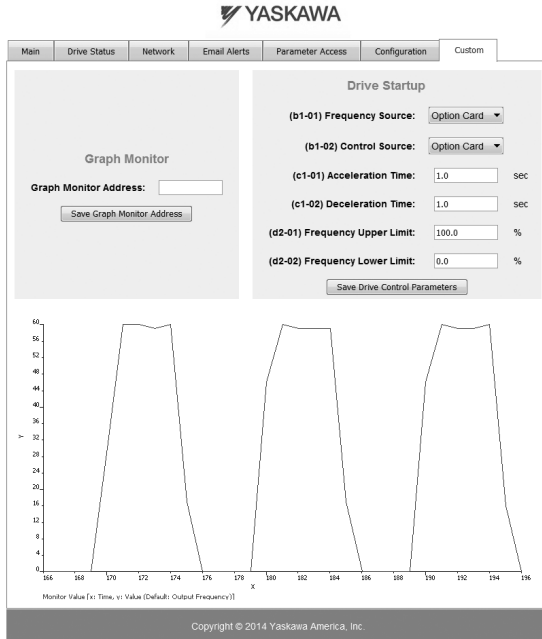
YASKAWA

Main | Drive Status | Network | Email Alerts | Parameter Access | Configuration | Custom

Graph Monitor

Graph Monitor Address:

Save Graph Monitor Address

Drive Startup

(b1-01) Frequency Source: Option Card

(b1-02) Control Source: Option Card

(c1-01) Acceleration Time: 1.0 sec

(c1-02) Deceleration Time: 1.0 sec

(d2-01) Frequency Upper Limit: 100.0 %

(d2-02) Frequency Lower Limit: 0.0 %

Save Drive Control Parameters

60
56
52
48
44
40
36
32
28
24
20
16
12
8
4
0

Y

166 168 170 172 174 176 178 180 182 184 186 188 190 192 194 196

X

Monitor Value [x: Time, y: Value (Default: Output Frequency)]

Copyright © 2014 Yaskawa America, Inc.